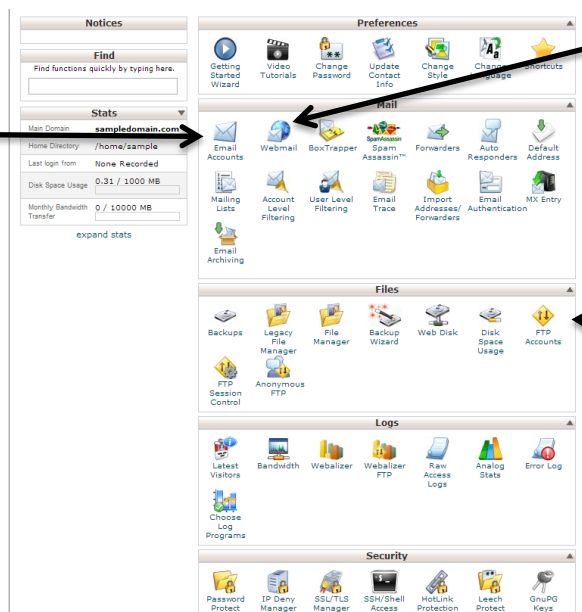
Notices

Find

Find functions quickly by typing here.

Stats

| Main Domain | sampledomain.com |
|---|---|
| Home Directory | /home/sample |
| Last login from | None Recorded |
| Disk Space Usage | 0.31 / 1000 MB |
| Monthly Bandwidth Transfer | 0 / 10000 MB |

expand stats

Preferences

Getting Started Wizard
Video Tutorials
Change Password
Update Contact Info
Change Style
Change Language
Shortcuts

Mail

Email Accounts
Webmail
BoxTrapper
SpamAssassin
Spam Assassin™
Forwarders
Auto Responders
Default Address
Mailing Lists
Account Level Filtering
User Level Filtering
Email Trace
Import Addresses/ Forwarders
Email Authentication
MX Entry
Email Archiving

Files

Backups
Legacy File Manager
File Manager
Backup Wizard
Web Disk
Disk Space Usage
FTP Accounts
FTP Session Control
Anonymous FTP

Logs

Latest Visitors
Bandwidth
Webalizer
Webalizer FTP
Raw Access Logs
Analog Stats
Error Log
Choose Log Programs

Security

Password Protect
IP Deny Manager
SSL/TLS Manager
SSH/Shell Access
HotLink Protection
Leech Protect
GnuPG Keys